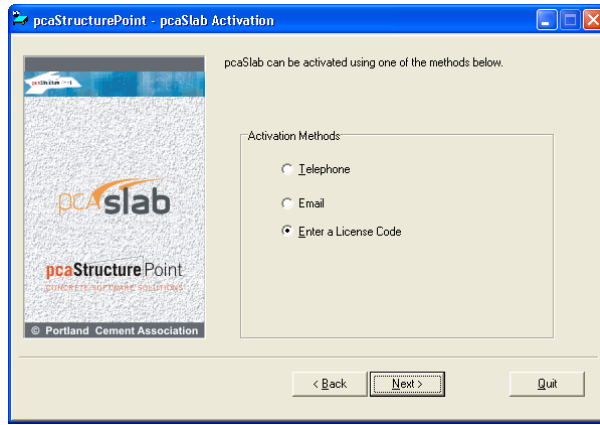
pcaStructurePoint - pcaSlab Activation

pcaSlab can be activated using one of the methods below.

pcaSlab

pcaStructurePoint
CONCRETE SOFTWARE SOLUTIONS

© Portland Cement Association

Activation Methods

Telephone

Email

Enter a License Code

< Back

Next >

Quit